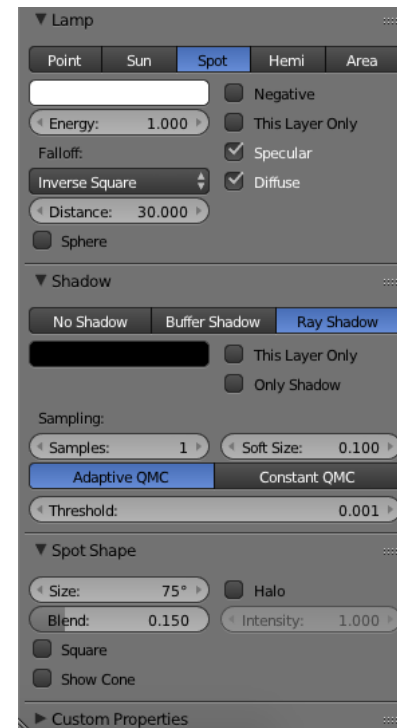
▼ Lamp

Point | Sun | Spot | Hemi | Area

Negative

Energy: 1.000

This Layer Only

Falloff:

Specular

Inverse Square

Diffuse

Distance: 30.000

Sphere

▼ Shadow

No Shadow | Buffer Shadow | Ray Shadow

This Layer Only

Only Shadow

Sampling:

Samples: 1

Soft Size: 0.100

Adaptive QMC | Constant QMC

Threshold: 0.001

▼ Spot Shape

Size: 75°

Halo

Blend: 0.150

Intensity: 1.000

Square

Show Cone

▶ Custom Properties